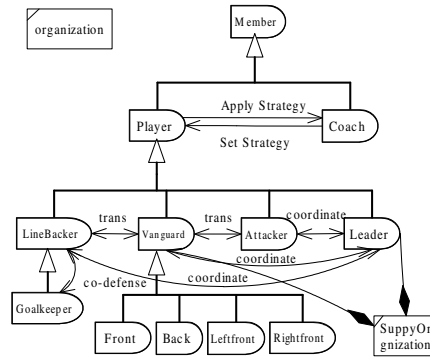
organization

Member

Player

Apply Strategy

Set Strategy

Coach

LineBacker

trans

Vanguard

trans

Attacker

coordinate

Leader

coordinate

coordinate

co-defense

Goalkeeper

Front

Back

Leftfront

Rightfront

SuppyOrganization